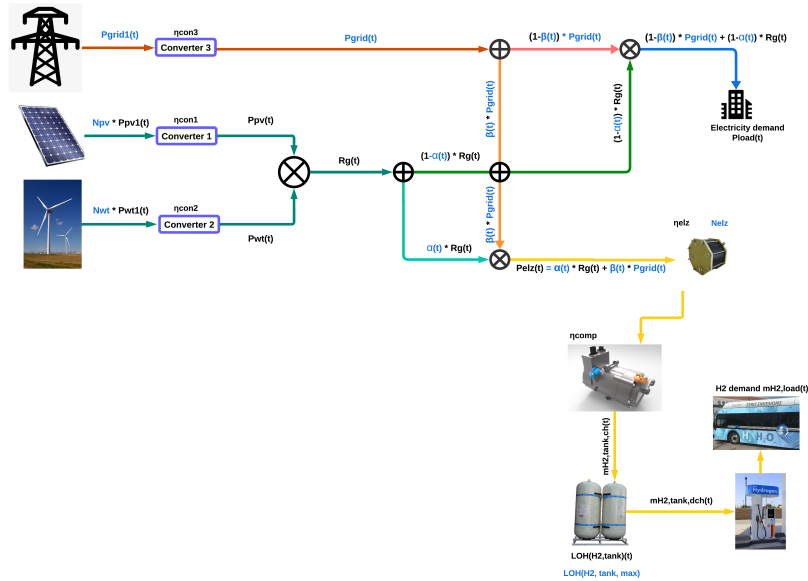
Pgrid1(t)
ηcon3
Converter 3
Pgrid(t)
(1-β(t)) * Pgrid(t)
(1-β(t)) * Pgrid(t) + (1-α(t)) * Rg(t)
β(t) * Pgrid(t)
(1-α(t)) * Rg(t)
Electricity demand
Pload(t)
Npv * Ppv1(t)
ηcon1
Converter 1
Ppv(t)
Rg(t)
(1-α(t)) * Rg(t)
Nwt * Pwt1(t)
ηcon2
Converter 2
Pwt(t)
β(t) * Pgrid(t)
α(t) * Rg(t)
ηelz
Nelz
Pelz(t) = α(t) * Rg(t) + β(t) * Pgrid(t)
ηcomp
H2 demand mH2,load(t)
mH2,tank,ch(t)
mH2,tank,dch(t)
Hydrogen
H2O
LOH(H2,tank)(t)
LOH(H2, tank, max)